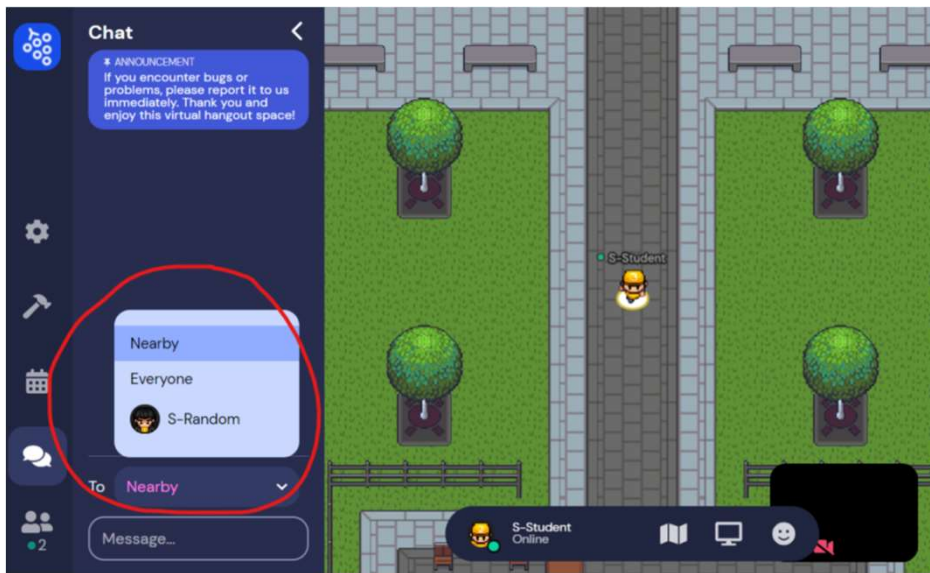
Chat

ANNOUNCEMENT
If you encounter bugs or problems, please report it to us immediately. Thank you and enjoy this virtual hangout space!

Nearby
Everyone
S-Random

To Nearby

Message...

2

S-Student

S-Student
Online